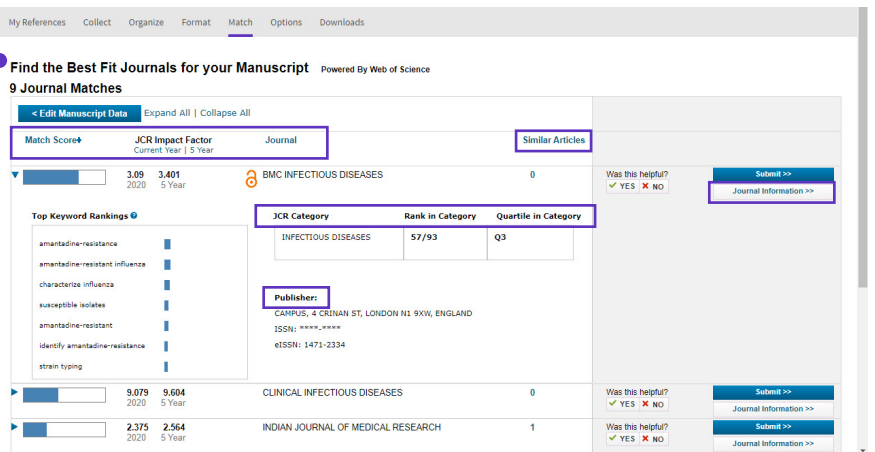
My References Collect Organize Format Match Options Downloads

Find the Best Fit Journals for your Manuscript Powered By Web of Science

9 Journal Matches

< Edit Manuscript Data Expand All | Collapse All

Match Score JCR Impact Factor Current Year | 5 Year Journal Similar Articles

3.09 2020 3.401 5 Year BMC INFECTIOUS DISEASES 0 Was this helpful? YES NO Submit >> Journal Information >>

Top Keyword Rankings

amantadine-resistance
amantadine-resistant influenza
characterize influenza
susceptible isolates
amantadine-resistant
identify amantadine-resistance
strain typing

| JCR Category | Rank in Category | Quartile in Category |
|---|---|---|
| INFECTIOUS DISEASES | 57/93 | Q3 |

Publisher:
CAMPUS, 4 CRINAN ST, LONDON N1 9XW, ENGLAND
ISSN: ****-****
eISSN: 1471-2334

9.079 2020 9.604 5 Year CLINICAL INFECTIOUS DISEASES 0 Was this helpful? YES NO Submit >> Journal Information >>

2.375 2020 2.564 5 Year INDIAN JOURNAL OF MEDICAL RESEARCH 1 Was this helpful? YES NO Submit >> Journal Information >>